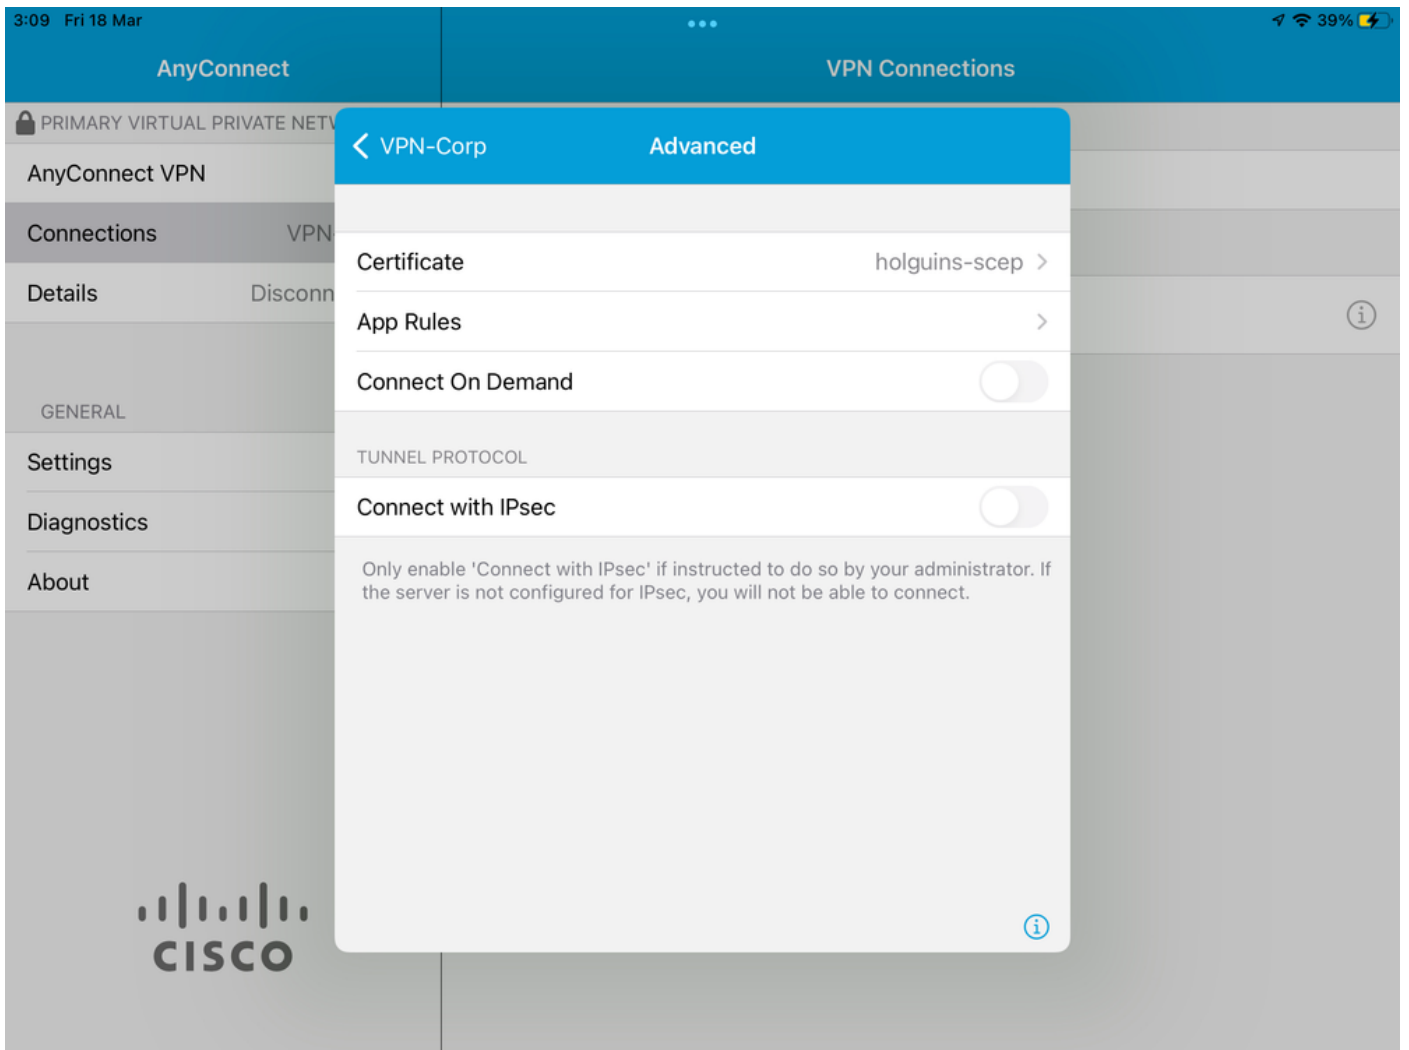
3:09 Fri 18 Mar

39%

AnyConnect

VPN Connections

PRIMARY VIRTUAL PRIVATE NETV

AnyConnect VPN

Connections VPN

Details Disconn

GENERAL

Settings

Diagnostics

About

cisco

VPN-Corp

Advanced

Certificate holguins-scep

App Rules

Connect On Demand

TUNNEL PROTOCOL

Connect with IPsec

Only enable 'Connect with IPsec' if instructed to do so by your administrator. If the server is not configured for IPsec, you will not be able to connect.